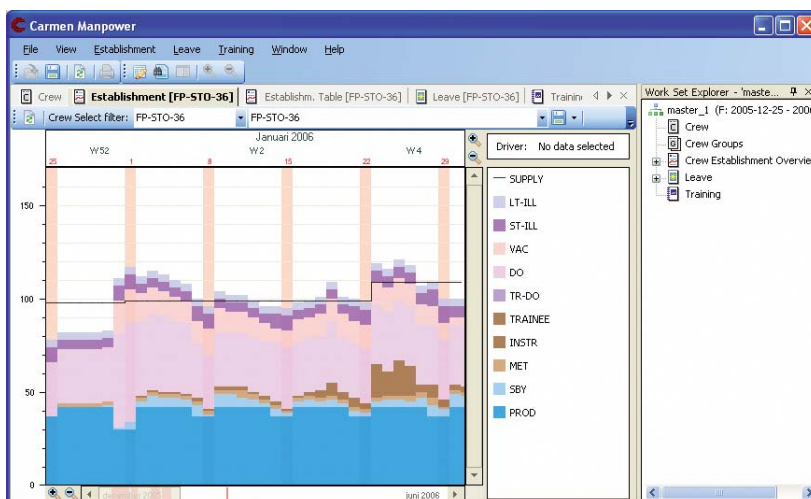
Carmen Manpower

File View Establishment Leave Training Window Help

Crew Establishment [FP-STO-36] Establishm. Table [FP-STO-36] Leave [FP-STO-36] Trainin

Crew Select filter: FP-STO-36 FP-STO-36

Januari 2006

W52 W2 W4

25 1 8 15 22 29

150

100

50

0

Driver: No data selected

SUPPLY
LT-ILL
ST-ILL
VAC
DO
TR-DO
TRAINEE
INSTR
MET
SBY
PROD

december 2005 juni 2006

Work Set Explorer - 'maste...

master_1 (F: 2005-12-25 - 2006
Crew
Crew Groups
Crew Establishment Overvie
Leave
Training